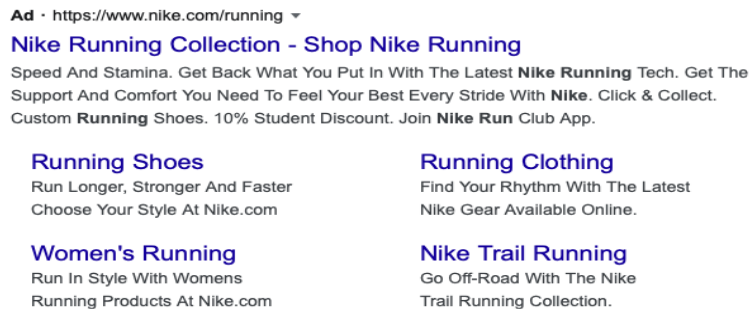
Ad · https://www.nike.com/running

Nike Running Collection - Shop Nike Running

Speed And Stamina. Get Back What You Put In With The Latest Nike Running Tech. Get The Support And Comfort You Need To Feel Your Best Every Stride With Nike. Click & Collect. Custom Running Shoes. 10% Student Discount. Join Nike Run Club App.

Running Shoes
Run Longer, Stronger And Faster Choose Your Style At Nike.com

Running Clothing
Find Your Rhythm With The Latest Nike Gear Available Online.

Women's Running
Run In Style With Womens Running Products At Nike.com

Nike Trail Running
Go Off-Road With The Nike Trail Running Collection.